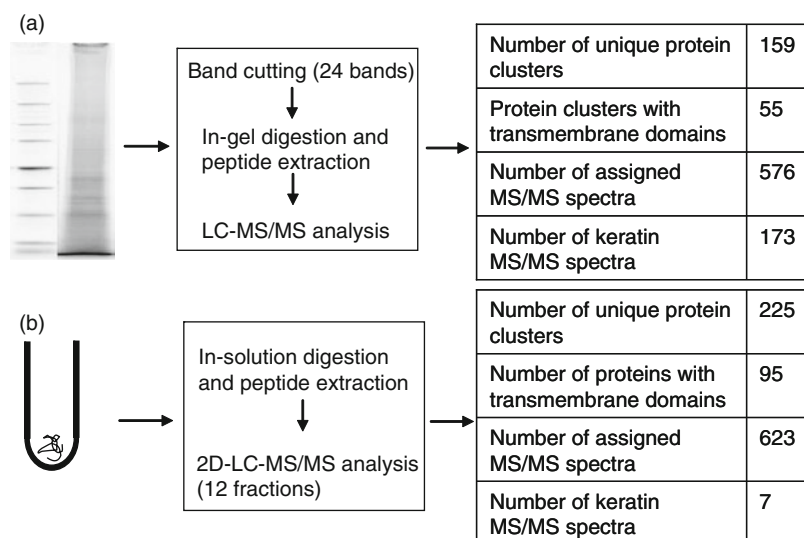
(a)

Band cutting (24 bands)

In-gel digestion and peptide extraction

LC-MS/MS analysis

| Number of unique protein clusters | 159 |
|---|---|
| Protein clusters with transmembrane domains | 55 |
| Number of assigned MS/MS spectra | 576 |
| Number of keratin MS/MS spectra | 173 |

(b)

In-solution digestion and peptide extraction

2D-LC-MS/MS analysis (12 fractions)

| Number of unique protein clusters | 225 |
|---|---|
| Number of proteins with transmembrane domains | 95 |
| Number of assigned MS/MS spectra | 623 |
| Number of keratin MS/MS spectra | 7 |